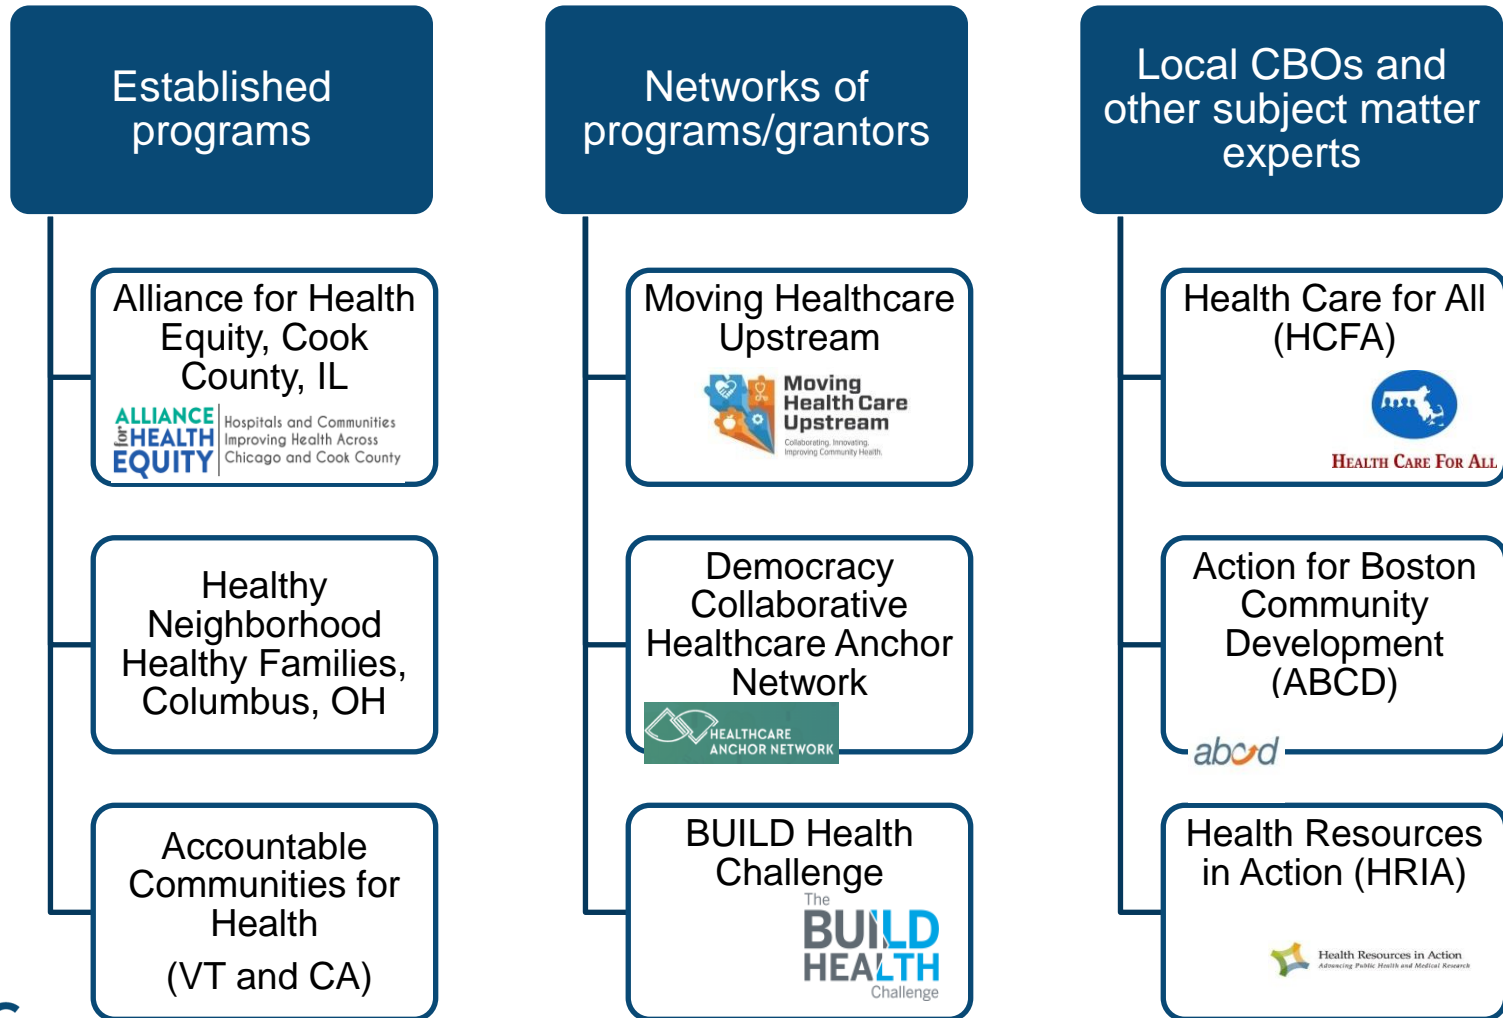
Established programs

Alliance for Health Equity, Cook County, IL

ALLIANCE for HEALTH EQUITY Hospitals and Communities Improving Health Across Chicago and Cook County

Healthy Neighborhood Healthy Families, Columbus, OH

Accountable Communities for Health

(VT and CA)

Networks of programs/grantors

Moving Healthcare Upstream

Moving Health Care Upstream Collaborating. Innovating. Improving Community Health.

Democracy Collaborative Healthcare Anchor Network

HEALTHCARE ANCHOR NETWORK

BUILD Health Challenge

The BUILD HEALTH Challenge

Local CBOs and other subject matter experts

Health Care for All (HCFA)

HEALTH CARE FOR ALL

Action for Boston Community Development (ABCD)

abcd

Health Resources in Action (HRIA)

Health Resources in Action Advancing Public Health and Medical Research